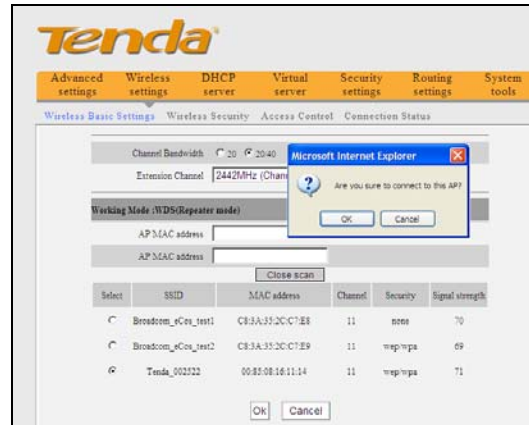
Tenda

Advanced settings | Wireless settings | DHCP server | Virtual server | Security settings | Routing settings | System tools

Wireless Basic Settings Wireless Security Access Control Connection Status

Channel Bandwidth 20 20/40

Extension Channel 2442MHz (Chan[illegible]

Microsoft Internet Explorer

Are you sure to connect to this AP?

OK Cancel

Working Mode :WDS(Repeater mode)

AP MAC address

AP MAC address

Close scan

| Select | SSID | MAC address | Channel | Security | Signal strength |
|---|---|---|---|---|---|
| | Broadcom_eCos_test1 | C8:3A:35:2C:C7:E8 | 11 | none | 70 |
| | Broadcom_eCos_test2 | C8:3A:35:2C:C7:E9 | 11 | wep/wpa | 69 |
| | Tenda_002522 | 00:85:08:16:11:14 | 11 | wep/wpa | 71 |

Ok Cancel